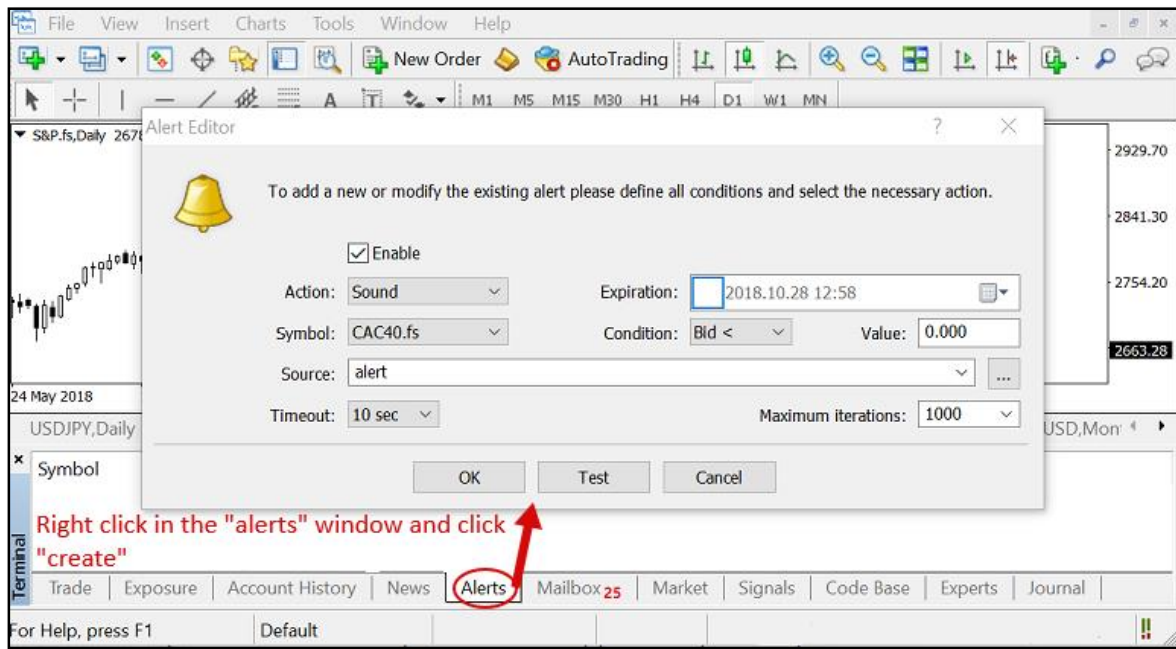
File View Insert Charts Tools Window Help

New Order AutoTrading

M1 M5 M15 M30 H1 H4 D1 W1 MN

S&P.fs,Daily 2678

Alert Editor ? ×

To add a new or modify the existing alert please define all conditions and select the necessary action.

Enable

Action: Sound

Expiration: 2018.10.28 12:58

Symbol: CAC40.fs

Condition: Bid <

Value: 0.000

Source: alert

Timeout: 10 sec

Maximum iterations: 1000

OK Test Cancel

2929.70
2841.30
2754.20
2663.28

24 May 2018

USDJPY,Daily

USD,Mon

Symbol

Right click in the "alerts" window and click "create"

Terminal

Trade | Exposure | Account History | News | Alerts | Mailbox 25 | Market | Signals | Code Base | Experts | Journal

For Help, press F1 | Default